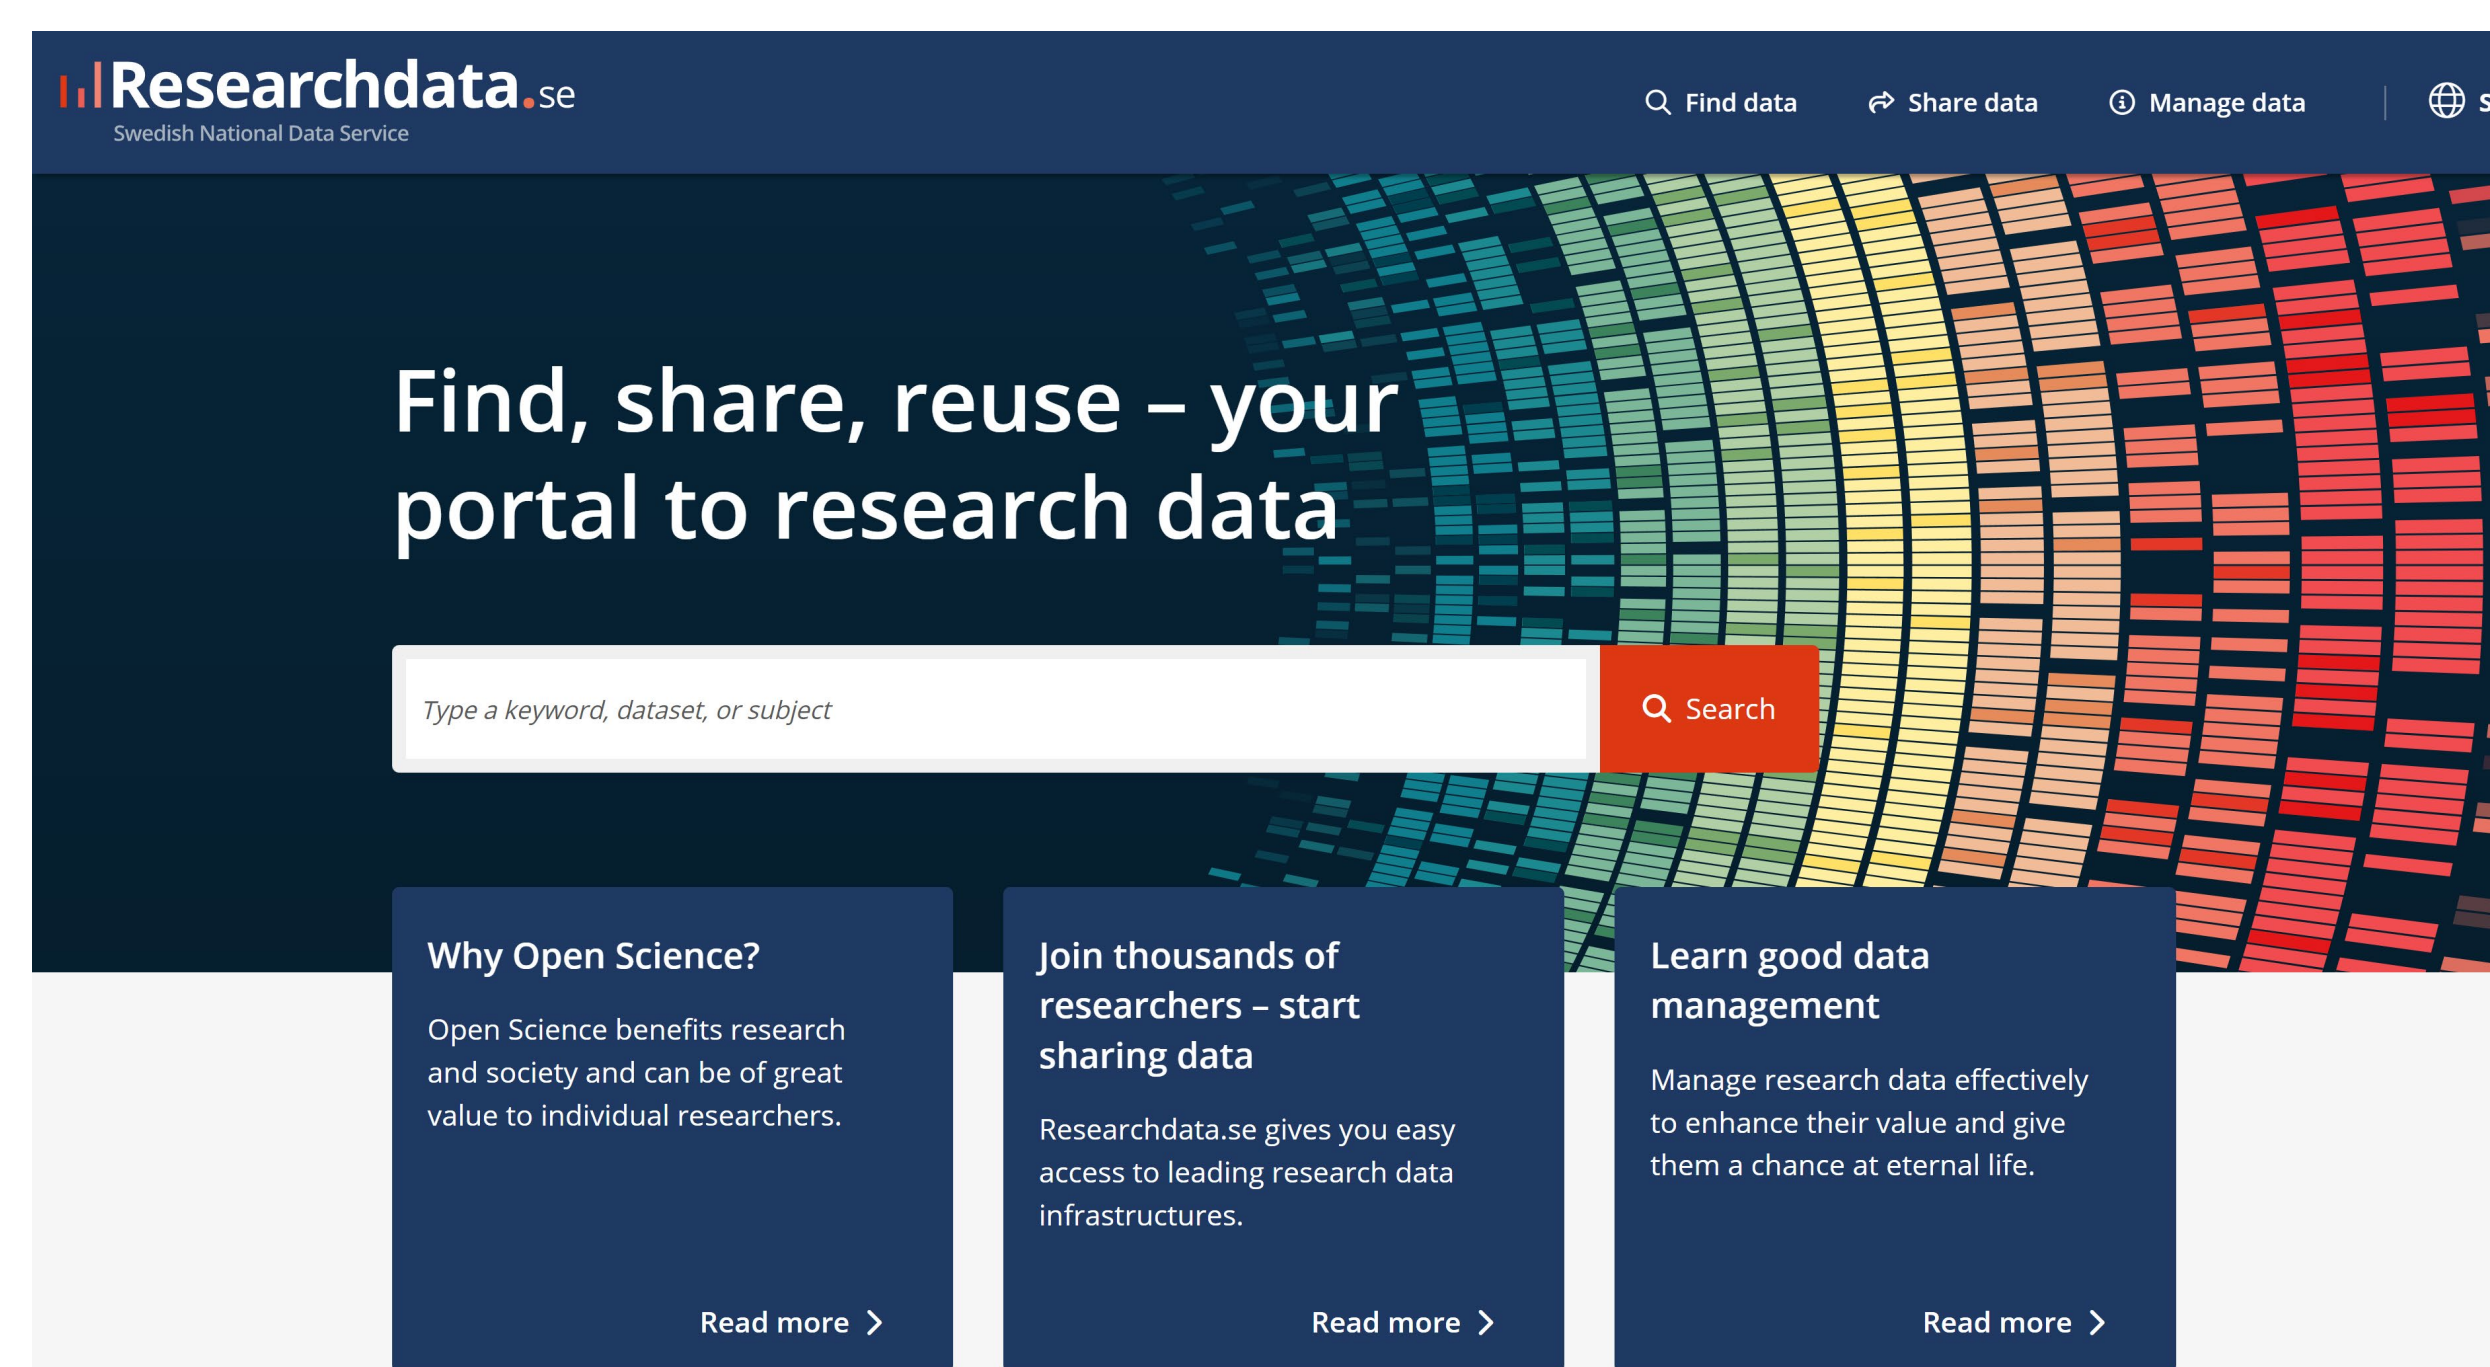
Researchdata.se
Swedish National Data Service

Find data Share data Manage data S

Find, share, reuse – your portal to research data

Type a keyword, dataset, or subject
Search

Why Open Science?

Open Science benefits research and society and can be of great value to individual researchers.

Read more

Join thousands of researchers – start sharing data

Researchdata.se gives you easy access to leading research data infrastructures.

Read more

Learn good data management

Manage research data effectively to enhance their value and give them a chance at eternal life.

Read more